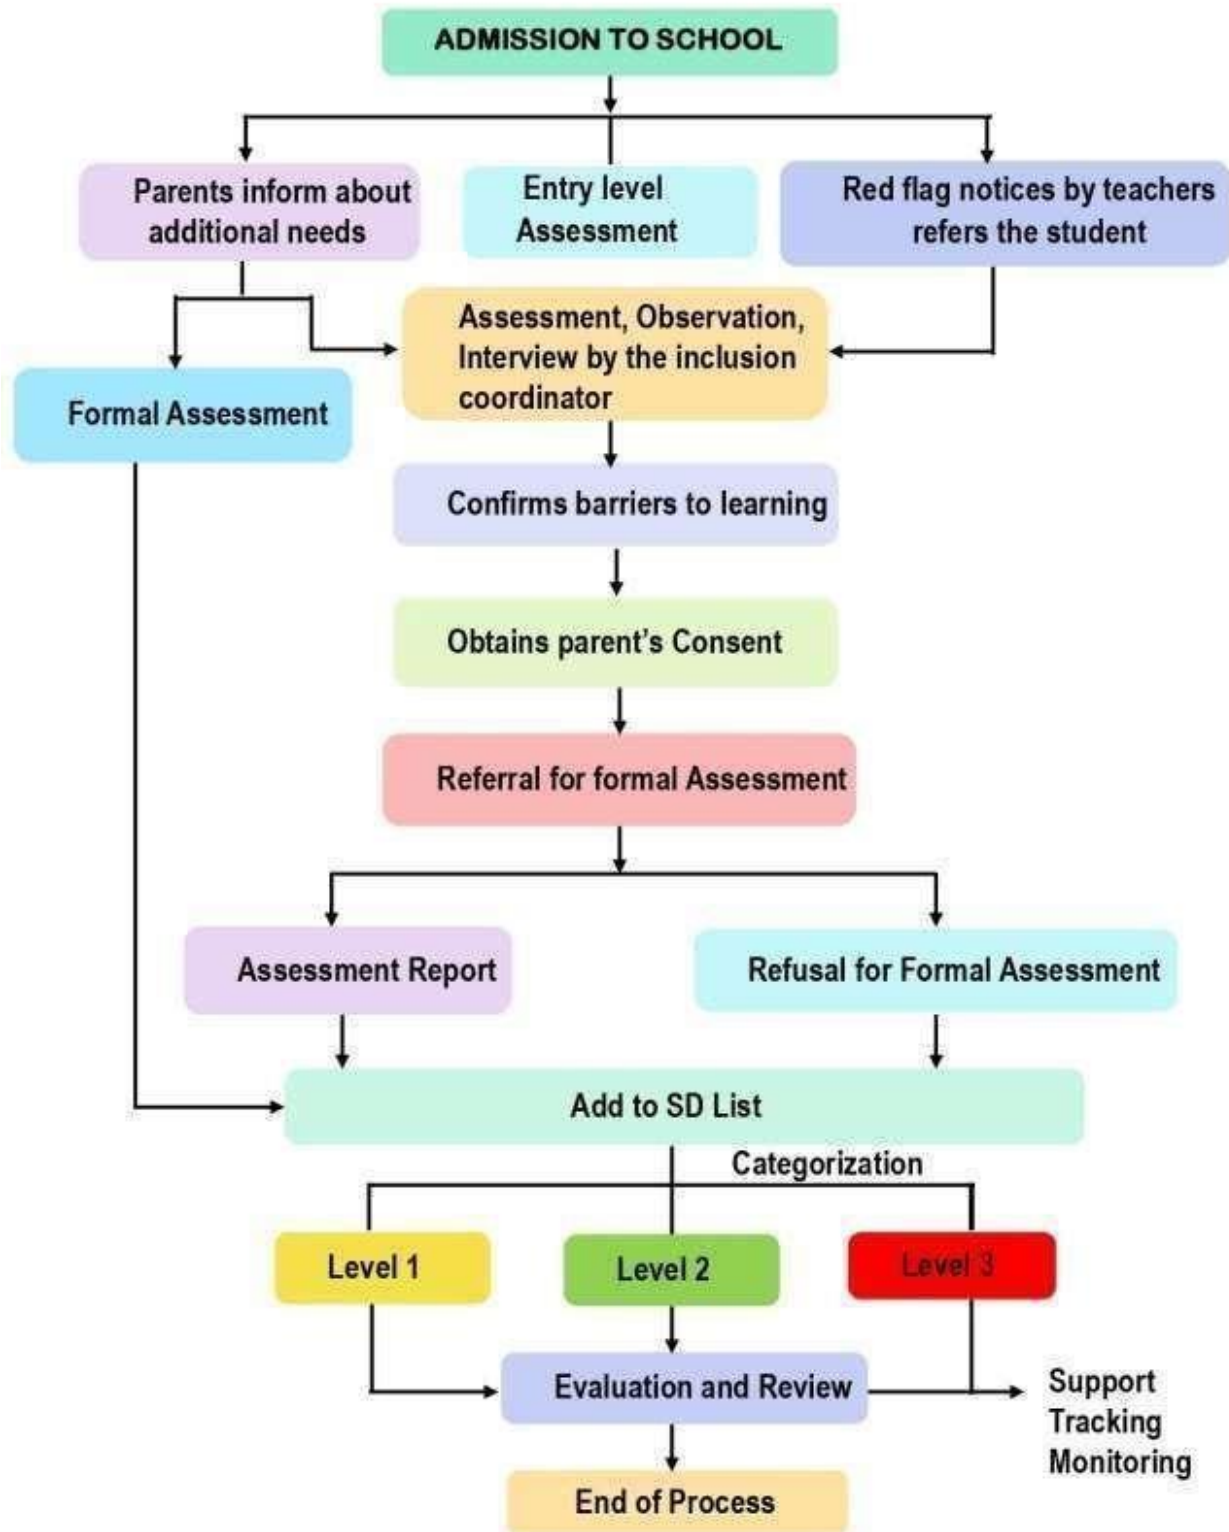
ADMISSION TO SCHOOL

Parents inform about additional needs

Entry level Assessment

Red flag notices by teachers refers the student

Assessment, Observation, Interview by the inclusion coordinator

Formal Assessment

Confirms barriers to learning

Obtains parent's Consent

Referral for formal Assessment

Assessment Report

Refusal for Formal Assessment

Add to SD List

Categorization

Level 1

Level 2

Level 3

Evaluation and Review

Support
Tracking
Monitoring

End of Process